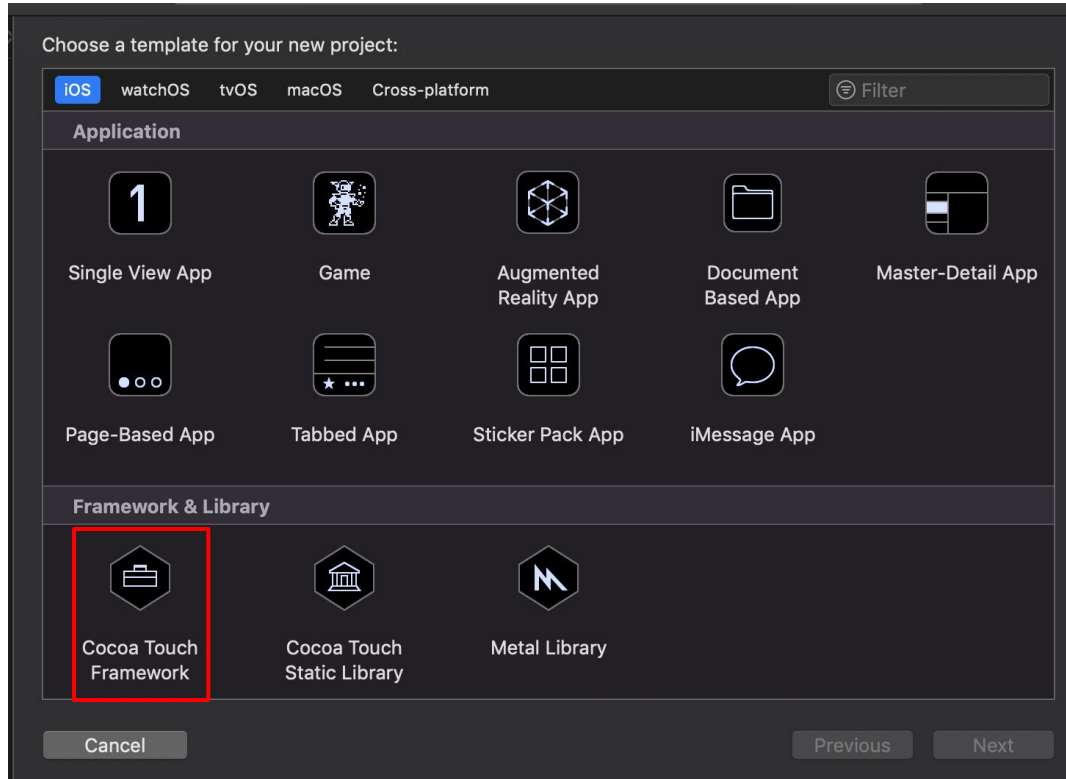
Choose a template for your new project:

iOS watchOS tvOS macOS Cross-platform

Filter

Application

1

Single View App

Game

Augmented Reality App

Document Based App

Master-Detail App

Page-Based App

Tabbed App

Sticker Pack App

iMessage App

Framework & Library

Cocoa Touch Framework

Cocoa Touch Static Library

Metal Library

Cancel

Previous

Next